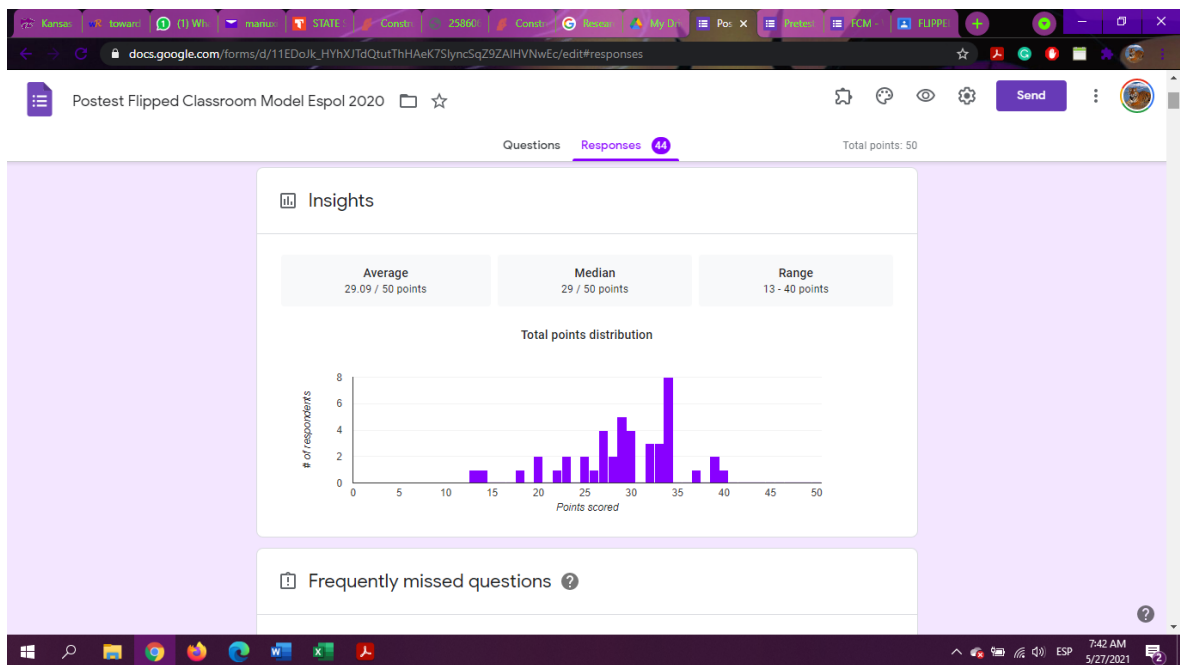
Kansas | toward | (1) Wh | mariu | STATE | Constr | 25860 | Constr | Resear | My Dr | Pos | Pretest | FCM | FLIPPE

docs.google.com/forms/d/11EDoJk_HYhXJTdQtutThHAeK7SlyncSqZ9ZAlHVNwEc/edit#responses

Postest Flipped Classroom Model Espol 2020

Send

Questions Responses 44 Total points: 50

Insights

| Average | Median | Range |
|---|---|---|
| 29.09 / 50 points | 29 / 50 points | 13 - 40 points |

Total points distribution

8
6
4
2
0
# of respondents
0 5 10 15 20 25 30 35 40 45 50
Points scored

Frequently missed questions

ESP 7:42 AM 5/27/2021